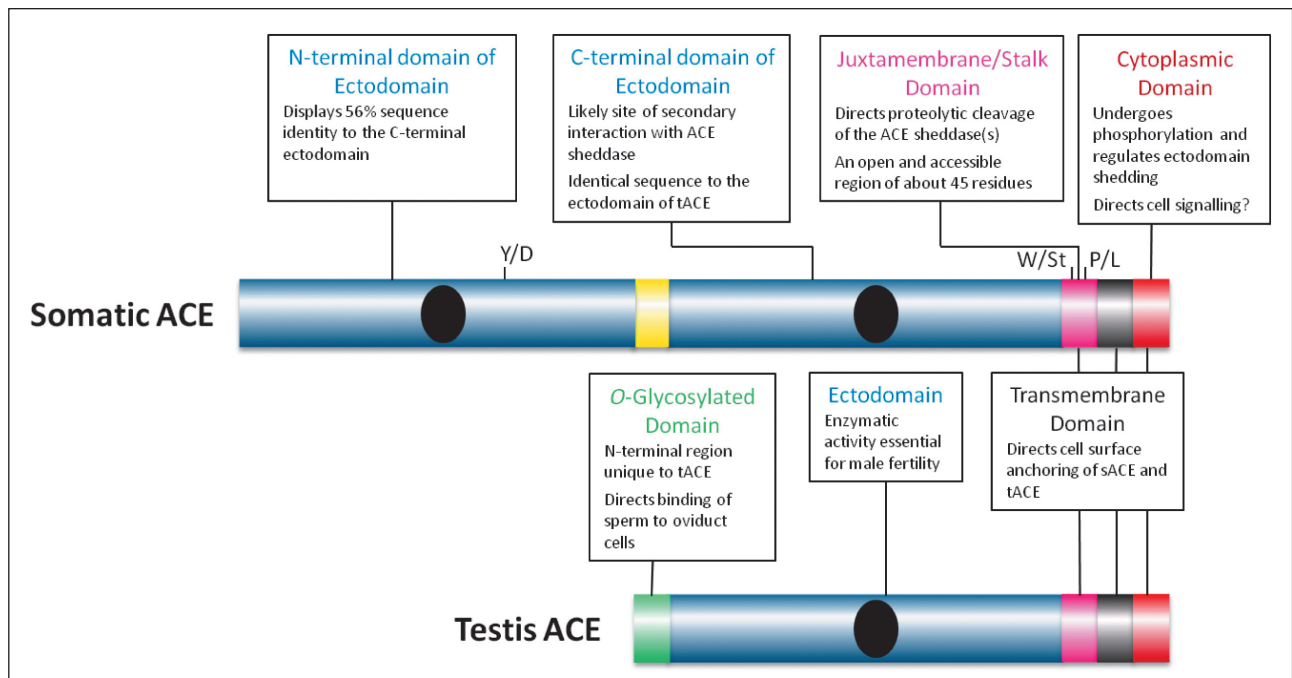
N-terminal domain of Ectodomain
Displays 56% sequence identity to the C-terminal ectodomain

C-terminal domain of Ectodomain
Likely site of secondary interaction with ACE sheddase
Identical sequence to the ectodomain of tACE

Juxtamembrane/Stalk Domain
Directs proteolytic cleavage of the ACE sheddase(s)
An open and accessible region of about 45 residues

Cytoplasmic Domain
Undergoes phosphorylation and regulates ectodomain shedding
Directs cell signalling?

Y/D

W/St

P/L

Somatic ACE

*O*-Glycosylated Domain
N-terminal region unique to tACE
Directs binding of sperm to oviduct cells

Ectodomain
Enzymatic activity essential for male fertility

Transmembrane Domain
Directs cell surface anchoring of sACE and tACE

Testis ACE